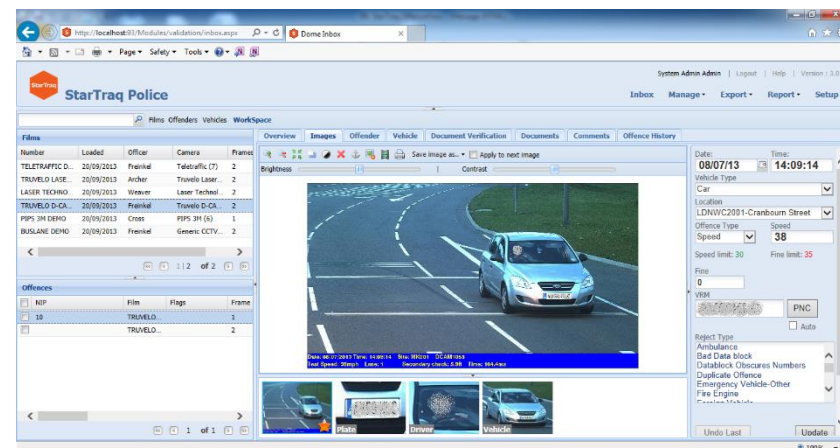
http://localhost:81/Modules/validation/inbox.aspx
Dome Inbox

Page ▾ Safety ▾ Tools ▾

System Admin Admin | Logout | Help | Version : 3.0

StarTraq

StarTraq Police

Inbox Manage ▾ Export ▾ Report ▾ Setup

Films Offenders Vehicles WorkSpace

Films

| Number | Loaded | Officer | Camera | Frames |
|---|---|---|---|---|
| TELETRAFFIC D... | 20/09/2013 | Freinkel | Teletraffic (7) | 2 |
| TRUVELO LASE... | 20/09/2013 | Archer | Truvelo Laser... | 2 |
| LASER TECHNO... | 20/09/2013 | Weaver | Laser Technol... | 2 |
| TRUVELO D-CA... | 20/09/2013 | Freinkel | Truvelo D-CA... | 2 |
| PIPS 3M DEMO | 20/09/2013 | Cross | PIPS 3M (6) | 1 |
| BUSLANE DEMO | 20/09/2013 | Freinkel | Generic CCTV... | 2 |

1 2 of 2

Offences

| NIP | Film | Flags | Frame |
|---|---|---|---|
| 10 | TRUVELO... | | 1 |
| | TRUVELO... | | 2 |

1 of 1

Overview Images Offender Vehicle Document Verification Documents Comments Offence History

Save image as... ▾ Apply to next image

Brightness Contrast

Date: 08/07/2011 Time: 14:09:14 Site: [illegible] DCAM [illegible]
Test Speed: 38mph Lane: 1 Secondary check: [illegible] Time: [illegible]

Plate Driver Vehicle

Date: 08/07/13
Time: 14:09:14
Vehicle Type
Car
Location
LDNWC2001-Cranbourn Street
Offence Type
Speed
Speed
38
Speed limit: 30
Fine limit: 35
Fine
0
VRM
PNC
Auto
Reject Type
Ambulance
Bad Data block
Datablock Obscures Numbers
Duplicate Offence
Emergency Vehicle-Other
Fire Engine

Undo Last
Update